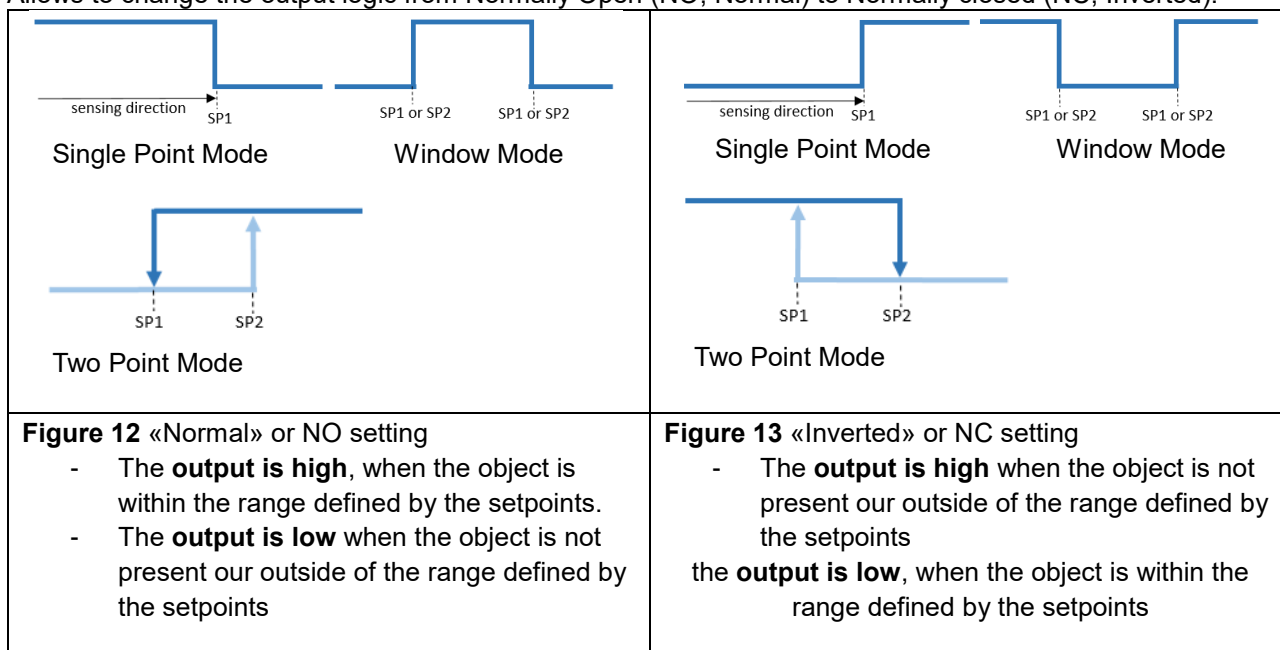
Allows to change the output logic from Normally Open (NO, Normal) to Normally closed (NC, Inverted).

| sensing direction SP1 Single Point Mode SP1 or SP2 SP1 or SP2 Window Mode SP1 SP2 Two Point Mode | sensing direction SP1 Single Point Mode SP1 or SP2 SP1 or SP2 Window Mode SP1 SP2 Two Point Mode |
|---|---|
| **Figure 12** «Normal» or NO setting - The **output is high**, when the object is within the range defined by the setpoints. - The **output is low** when the object is not present our outside of the range defined by the setpoints | **Figure 13** «Inverted» or NC setting - The **output is high** when the object is not present our outside of the range defined by the setpoints the **output is low**, when the object is within the range defined by the setpoints |